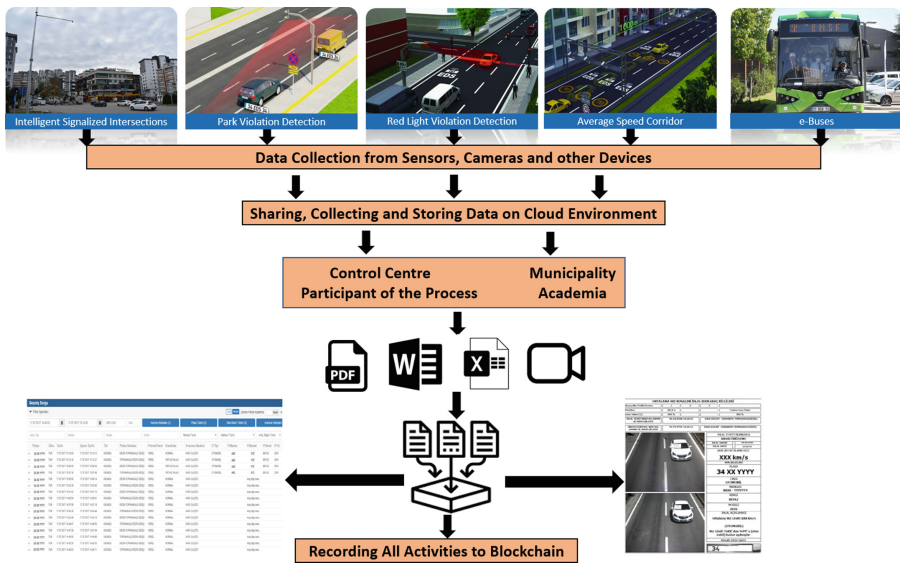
Intelligent Signalized Intersections

Park Violation Detection

Red Light Violation Detection

Average Speed Corridor

e-Buses

Data Collection from Sensors, Cameras and other Devices

Sharing, Collecting and Storing Data on Cloud Environment

Control Centre
Participant of the Process

Municipality
Academia

PDF

W

X

Recording All Activities to Blockchain

XXX km/s

34 XX YYYY

34